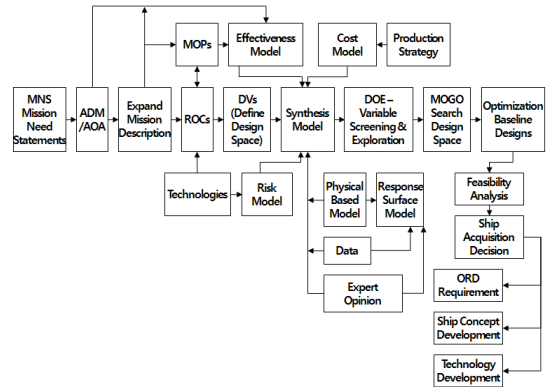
MOPs

Effectiveness Model

Cost Model

Production Strategy

MNS Mission Need Statements

ADM /AOA

Expand Mission Description

ROCs

DVs (Define Design Space)

Synthesis Model

DOE – Variable Screening & Exploration

MOGO Search Design Space

Optimization Baseline Designs

Technologies

Risk Model

Physical Based Model

Response Surface Model

Data

Expert Opinion

Feasibility Analysis

Ship Acquisition Decision

ORD Requirement

Ship Concept Development

Technology Development